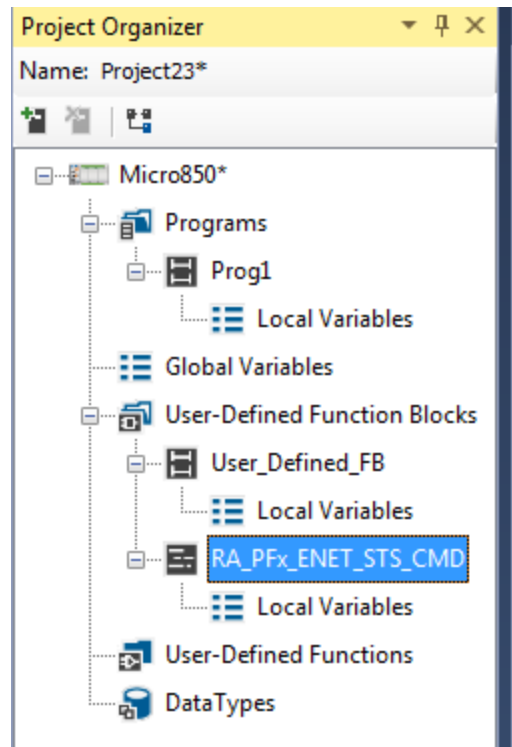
Project Organizer

Name: Project23*

Micro850*

Programs

Prog1

Local Variables

Global Variables

User-Defined Function Blocks

User_Defined_FB

Local Variables

RA_PFx_ENET_STS_CMD

Local Variables

User-Defined Functions

DataTypes